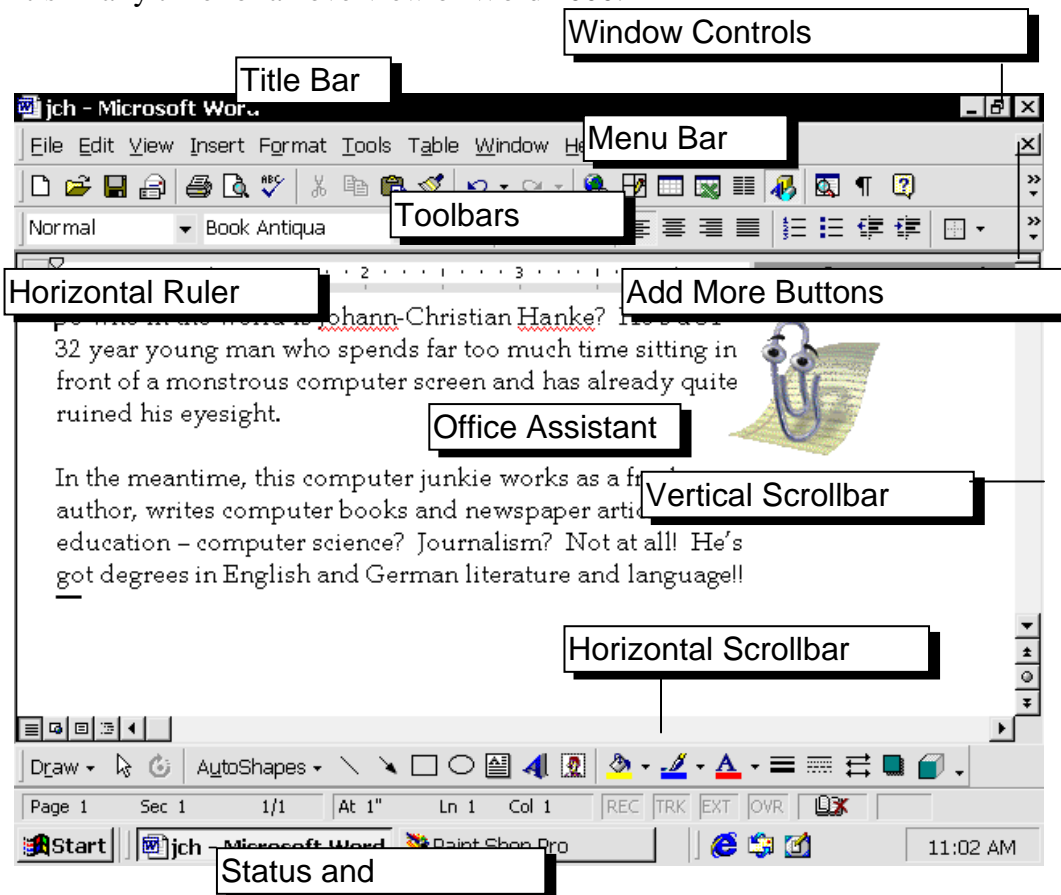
Window Controls

Title Bar

jch - Microsoft Word

File Edit View Insert Format Tools Table Window He

Menu Bar

Toolbars

Normal Book Antiqua

Horizontal Ruler

Add More Buttons

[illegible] Johann-Christian Hanke? He is a 32 year young man who spends far too much time sitting in front of a monstrous computer screen and has already quite ruined his eyesight.

Office Assistant

In the meantime, this computer junkie works as a fr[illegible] author, writes computer books and newspaper arti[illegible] education – computer science? Journalism? Not at all! He's got degrees in English and German literature and language!!

Vertical Scrollbar

Horizontal Scrollbar

Draw AutoShapes

Page 1 Sec 1 1/1 At 1" Ln 1 Col 1 REC TRK EXT OVR

Start jch - Microsoft Word Paint Shop Pro 11:02 AM

Status and